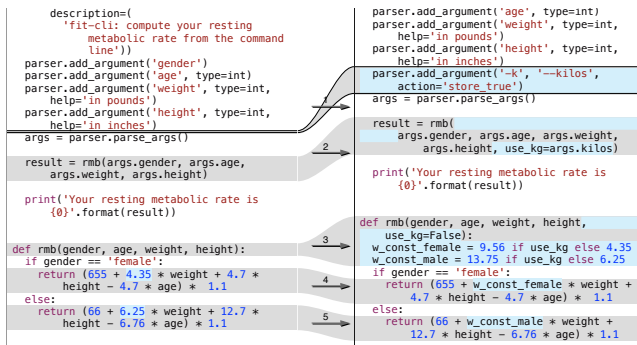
description=(
'fit-cli: compute your resting metabolic rate from the command line'))
parser.add_argument('gender')
parser.add_argument('age', type=int)
parser.add_argument('weight', type=int, help='in pounds')
parser.add_argument('height', type=int, help='in inches')
args = parser.parse_args()

result = rmb(args.gender, args.age, args.weight, args.height)

print('Your resting metabolic rate is {0}'.format(result))

def rmb(gender, age, weight, height):
if gender == 'female':
return (655 + 4.35 * weight + 4.7 * height - 4.7 * age) * 1.1
else:
return (66 + 6.25 * weight + 12.7 * height - 6.76 * age) * 1.1

1
2
3
4
5

parser.add_argument('age', type=int)
parser.add_argument('weight', type=int, help='in pounds')
parser.add_argument('height', type=int, help='in inches')
parser.add_argument('-k', '--kilos', action='store_true')
args = parser.parse_args()

result = rmb(
args.gender, args.age, args.weight, args.height, use_kg=args.kilos)

print('Your resting metabolic rate is {0}'.format(result))

def rmb(gender, age, weight, height, use_kg=False):
w_const_female = 9.56 if use_kg else 4.35
w_const_male = 13.75 if use_kg else 6.25
if gender == 'female':
return (655 + w_const_female * weight + 4.7 * height - 4.7 * age) * 1.1
else:
return (66 + w_const_male * weight + 12.7 * height - 6.76 * age) * 1.1